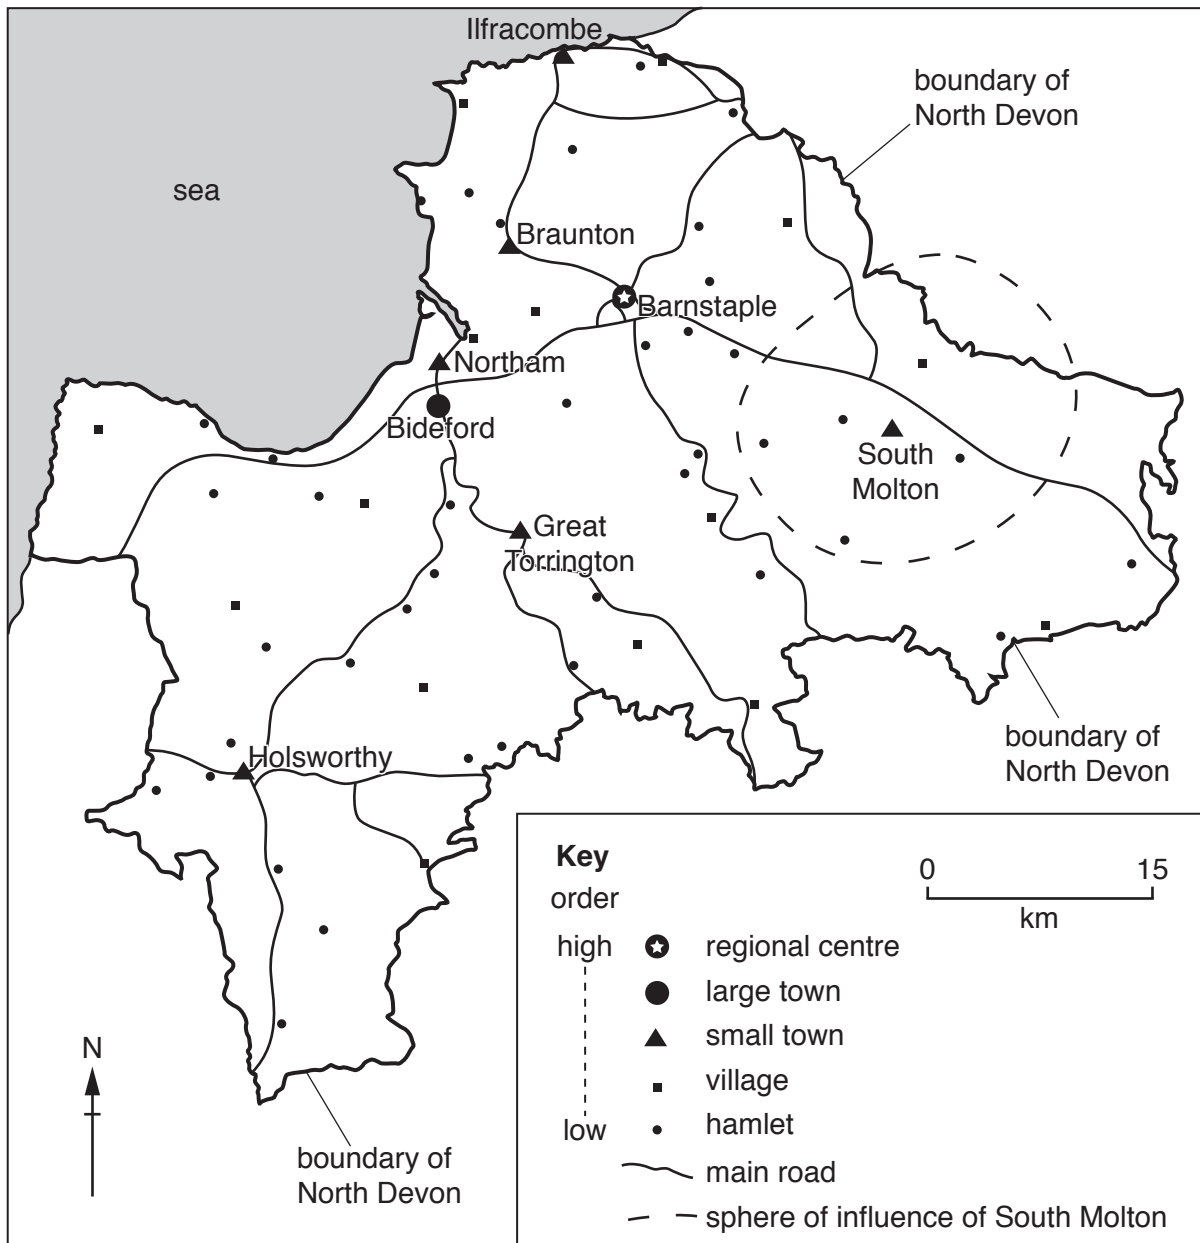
Ilfracombe

boundary of North Devon

sea

Braunton

Barnstaple

Northam

Bideford

South Molton

Great Torrington

boundary of North Devon

Holsworthy

N

boundary of North Devon

Key

order

high

low

regional centre

large town

small town

village

hamlet

main road

sphere of influence of South Molton

0 15

km